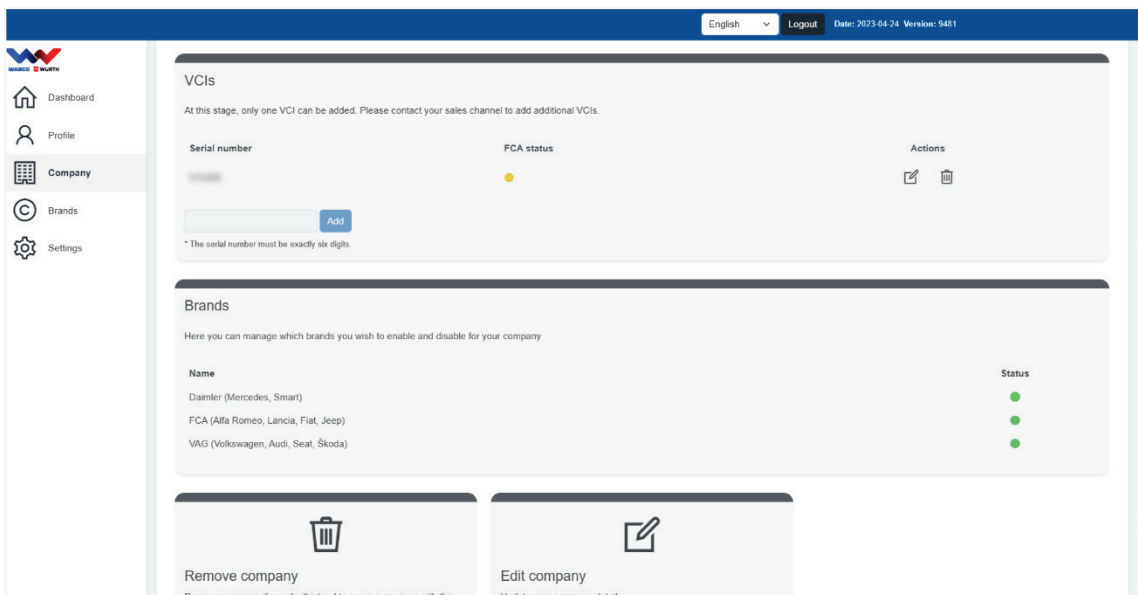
English
Logout
Date: 2023-04-24 Version: 9481

WABCO WÜRTH

Dashboard
Profile
Company
Brands
Settings

VCIs

At this stage, only one VCI can be added. Please contact your sales channel to add additional VCIs.

| Serial number | FCA status | Actions |
|---|---|---|
| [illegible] | | |

Add

* The serial number must be exactly six digits.

Brands

Here you can manage which brands you wish to enable and disable for your company

| Name | Status |
|---|---|
| Daimler (Mercedes, Smart) | |
| FCA (Alfa Romeo, Lancia, Fiat, Jeep) | |
| VAG (Volkswagen, Audi, Seat, Škoda) | |

Remove company
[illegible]

Edit company
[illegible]